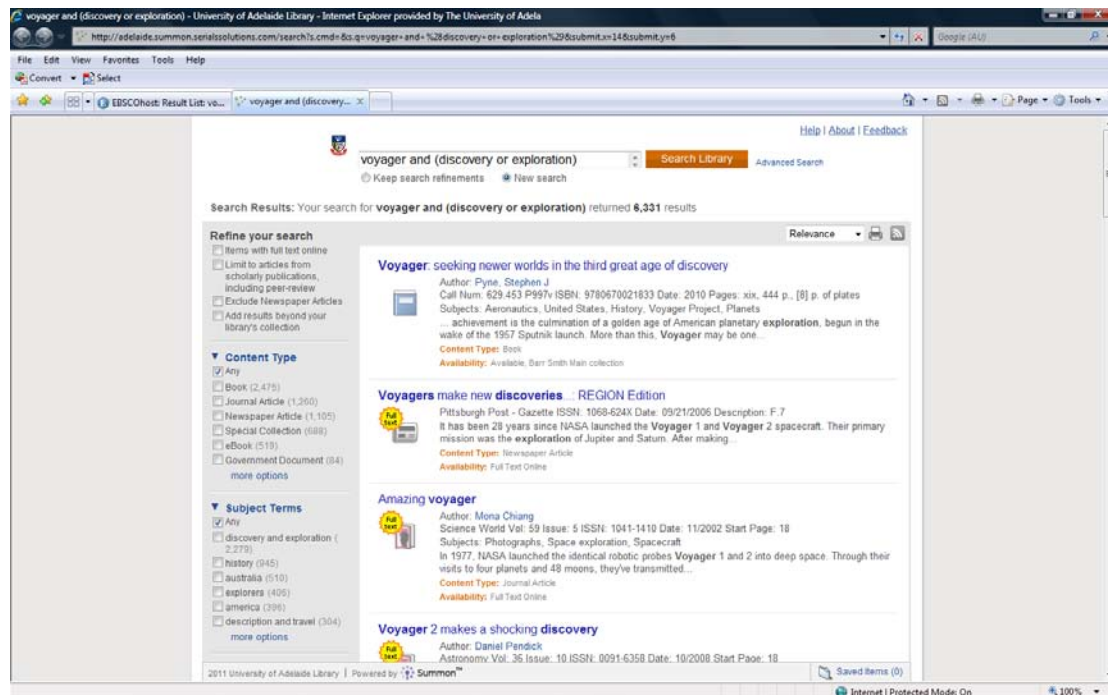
voyager and (discovery or exploration) - University of Adelaide Library - Internet Explorer provided by The University of Adela

http://adelaide.summon.serialssolutions.com/search?s.cmd=&s.q=voyager+and+%28discovery+or+exploration%29&submit.x=14&submit.y=6

Google (AU)

File Edit View Favorites Tools Help

Convert Select

EBSCOhost: Result List: vo... voyager and (discovery... X

Page Tools

Help | About | Feedback

voyager and (discovery or exploration)

Search Library

Advanced Search

Keep search refinements New search

Search Results: Your search for voyager and (discovery or exploration) returned 6,331 results

Relevance

Refine your search

Items with full text online

Limit to articles from scholarly publications, including peer-review

Exclude Newspaper Articles

Add results beyond your library's collection

Content Type

Any

Book (2,475)

Journal Article (1,260)

Newspaper Article (1,105)

Special Collection (688)

eBook (519)

Government Document (84)

more options

Subject Terms

Any

discovery and exploration (2,279)

history (945)

australia (510)

explorers (405)

america (396)

description and travel (304)

more options

Voyager: seeking newer worlds in the third great age of discovery

Author: Pyne, Stephen J

Call Num: 629.453 P997v ISBN: 9780670021833 Date: 2010 Pages: xix, 444 p., [8] p. of plates

Subjects: Aeronautics, United States, History, Voyager Project, Planets

... achievement is the culmination of a golden age of American planetary exploration, begun in the wake of the 1957 Sputnik launch. More than this, Voyager may be one...

Content Type: Book

Availability: Available, Barr Smith Main collection

Voyagers make new discoveries...: REGION Edition

Full text

Pittsburgh Post - Gazette ISSN: 1068-624X Date: 09/21/2006 Description: F.7

It has been 28 years since NASA launched the Voyager 1 and Voyager 2 spacecraft. Their primary mission was the exploration of Jupiter and Saturn. After making...

Content Type: Newspaper Article

Availability: Full Text Online

Amazing voyager

Full text

Author: Mona Chiang

Science World Vol: 59 Issue: 5 ISSN: 1041-1410 Date: 11/2002 Start Page: 18

Subjects: Photographs, Space exploration, Spacecraft

In 1977, NASA launched the identical robotic probes Voyager 1 and 2 into deep space. Through their visits to four planets and 48 moons, they've transmitted...

Content Type: Journal Article

Availability: Full Text Online

Voyager 2 makes a shocking discovery

Full text

Author: Daniel Pendick

Astronomy Vol: 36 Issue: 10 ISSN: 0091-6358 Date: 10/2008 Start Page: 18

2011 University of Adelaide Library | Powered by Summon™

Saved Items (0)

Internet | Protected Mode: On

100%